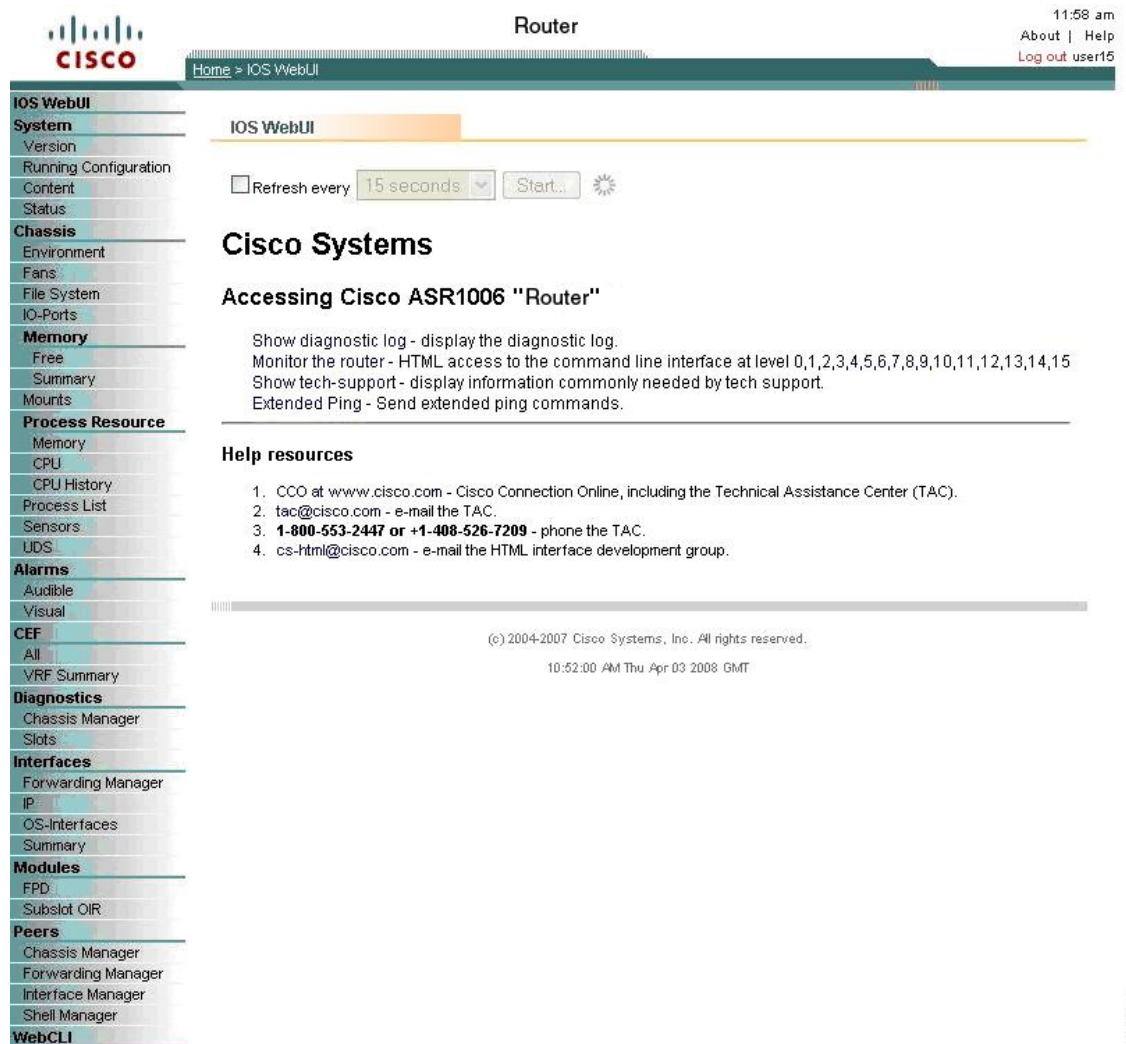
CISCO

Router

11:58 am
About | Help
Log out user15

Home > IOS WebUI

IOS WebUI
System
Version
Running Configuration
Content
Status
Chassis
Environment
Fans
File System
IO-Ports
Memory
Free
Summary
Mounts
Process Resource
Memory
CPU
CPU History
Process List
Sensors
UDS
Alarms
Audible
Visual
CEF
All
VRF Summary
Diagnostics
Chassis Manager
Slots
Interfaces
Forwarding Manager
IP
OS-Interfaces
Summary
Modules
FPD
Subslot OIR
Peers
Chassis Manager
Forwarding Manager
Interface Manager
Shell Manager
WebCLI

IOS WebUI

Refresh every 15 seconds Start...

Cisco Systems

Accessing Cisco ASR1006 "Router"

Show diagnostic log - display the diagnostic log.
Monitor the router - HTML access to the command line interface at level 0,1,2,3,4,5,6,7,8,9,10,11,12,13,14,15
Show tech-support - display information commonly needed by tech support.
Extended Ping - Send extended ping commands.

Help resources

1. CCO at www.cisco.com - Cisco Connection Online, including the Technical Assistance Center (TAC).
2. tac@cisco.com - e-mail the TAC.
3. 1-800-553-2447 or +1-408-526-7209 - phone the TAC.
4. cs-html@cisco.com - e-mail the HTML interface development group.

(c) 2004-2007 Cisco Systems, Inc. All rights reserved.

10:52:00 AM Thu Apr 03 2008 GMT